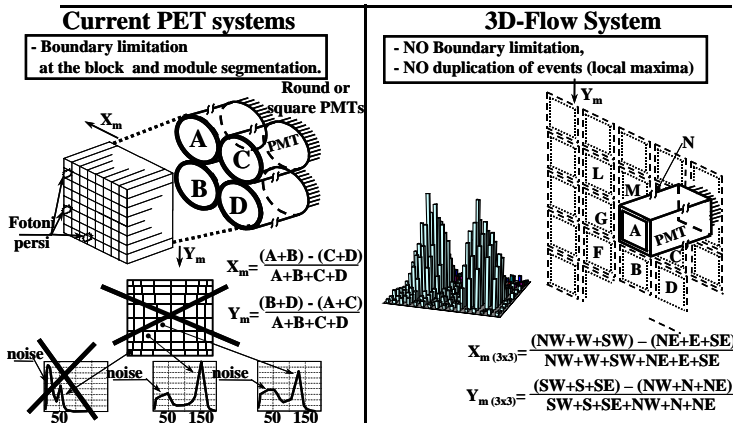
Current PET systems

- Boundary limitation at the block and module segmentation.

$X_m$

Round or square PMTs

A

C

PMT

B

D

Fotoni persi

$Y_m$

$X_m = \frac{(A+B) - (C+D)}{A+B+C+D}$

$Y_m = \frac{(B+D) - (A+C)}{A+B+C+D}$

noise

noise

noise

50

50 150

3D-Flow System

- NO Boundary limitation,
- NO duplication of events (local maxima)

$Y_m$

N

L

M

G

A

PMT

F

B

C

D

$X_{m\,(3x3)} = \frac{(NW+W+SW) - (NE+E+SE)}{NW+W+SW+NE+E+SE}$

$Y_{m\,(3x3)} = \frac{(SW+S+SE) - (NW+N+NE)}{SW+S+SE+NW+N+NE}$